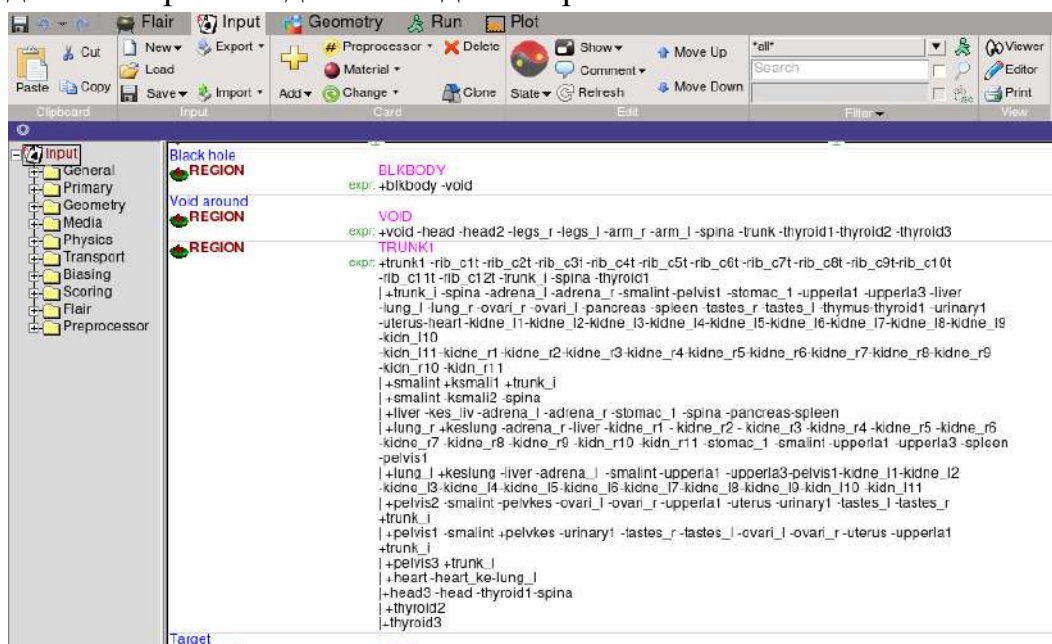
Flair | Input | Geometry | Run | Plot

Cut | Copy | Paste | Clipboard
New | Load | Save | Export | Import | Input
Add | Preprocessor | Material | Change | Delete | Clone | Card
State | Show | Comment | Refresh | Move Up | Move Down | Edit
*all* | Search | Filter
Viewer | Editor | Print | View

Input
General
Primary
Geometry
Media
Physics
Transport
Biasing
Scoring
Flair
Preprocessor

Black hole
REGION BLKBODY
expr: +blkbody -void

Void around
REGION VOID
expr: +void -head -head2 -legs_r -legs_l -arm_r -arm_l -spina -trunk -thyroid1-thyroid2 -thyroid3

REGION TRUNK1
expr: +trunk1 -rib_c1t -rib_c2t -rib_c3t -rib_c4t -rib_c5t -rib_c6t -rib_c7t -rib_c8t -rib_c9t-rib_c10t -rib_c11t -rib_c12t -trunk_i -spina -thyroid1
| +trunk_i -spina -adrena_l -adrena_r -smalint -pelvis1 -stomac_1 -upperla1 -upperla3 -liver -lung_l -lung_r -ovari_r -ovari_l -pancreas -spleen -tastes_r -tastes_l -thymus-thyroid1 -urinary1 -uterus-heart -kidne_l1-kidne_l2-kidne_l3-kidne_l4-kidne_l5-kidne_l6-kidne_l7-kidne_l8-kidne_l9 -kidn_l10
-kidn_l11-kidne_r1-kidne_r2-kidne_r3-kidne_r4-kidne_r5-kidne_r6-kidne_r7-kidne_r8-kidne_r9 -kidn_r10 -kidn_r11
| +smalint +ksmall1 +trunk_i
| +smalint -ksmali2 -spina
| +liver -kes_liv -adrena_l -adrena_r -stomac_1 -spina -pancreas-spleen
| +lung_r +keslung -adrena_r -liver -kidne_r1 - kidne_r2 - kidne_r3 -kidne_r4 -kidne_r5 -kidne_r6 -kidne_r7 -kidne_r8 -kidne_r9 -kidn_r10 -kidn_r11 -stomac_1 -smalint -upperla1 -upperla3 -spleen -pelvis1
| +lung_l +keslung -liver -adrena_l -smalint -upperla1 -upperla3-pelvis1-kidne_l1-kidne_l2 -kidne_l3-kidne_l4-kidne_l5-kidne_l6-kidne_l7-kidne_l8-kidne_l9-kidn_l10 -kidn_l11
| +pelvis2 -smalint -pelvkes -ovari_l -ovari_r -upperla1 -uterus -urinary1 -tastes_l -tastes_r +trunk_i
| +pelvis1 -smalint +pelvkes -urinary1 -tastes_r -tastes_l -ovari_l -ovari_r -uterus -upperla1 +trunk_i
| +pelvis3 +trunk_i
| +heart -heart_ke-lung_l
|+head3 -head -thyroid1-spina
|+thyroid2
|+thyroid3

Target